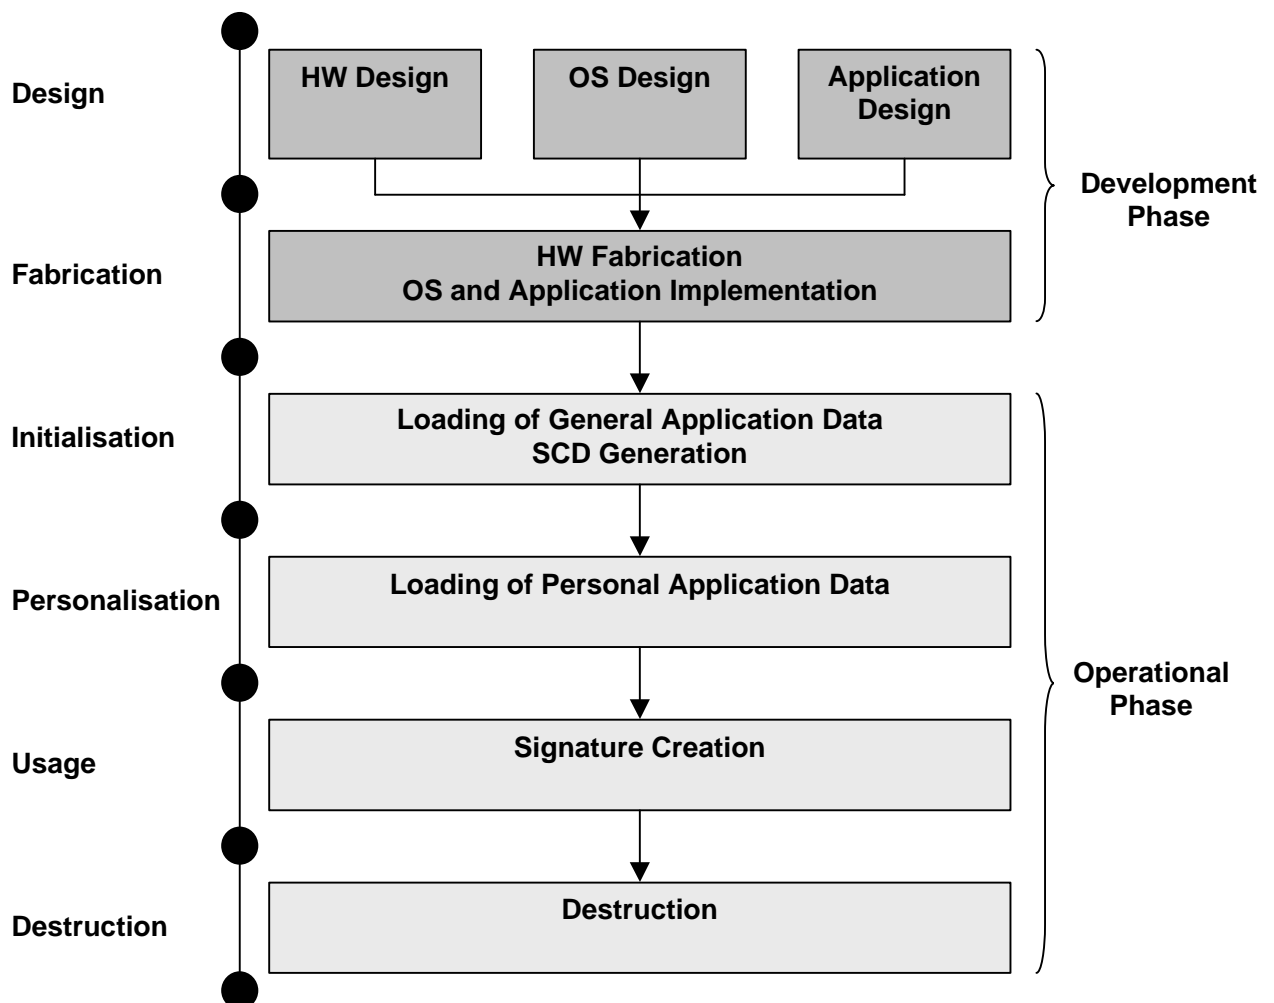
Design

HW Design

OS Design

Application Design

Development Phase

Fabrication

HW Fabrication
OS and Application Implementation

Initialisation

Loading of General Application Data
SCD Generation

Personalisation

Loading of Personal Application Data

Operational Phase

Usage

Signature Creation

Destruction

Destruction